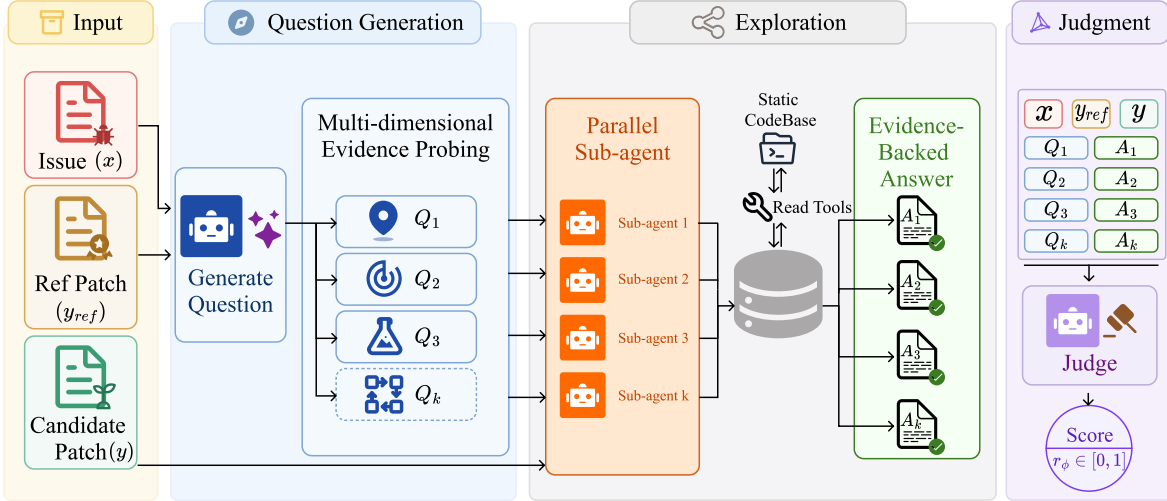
Input

Issue $(x)$

Ref Patch $(y_{ref})$

Candidate Patch $(y)$

Question Generation

Generate Question

Multi-dimensional Evidence Probing

$Q_1$

$Q_2$

$Q_3$

$Q_k$

Exploration

Parallel Sub-agent

Sub-agent 1

Sub-agent 2

Sub-agent 3

Sub-agent k

Static CodeBase

Read Tools

Evidence-Backed Answer

$A_1$

$A_2$

$A_3$

$A_k$

Judgment

$x$ $y_{ref}$ $y$

$Q_1$ $A_1$

$Q_2$ $A_2$

$Q_3$ $A_3$

$Q_k$ $A_k$

Judge

Score

$r_\phi \in [0, 1]$